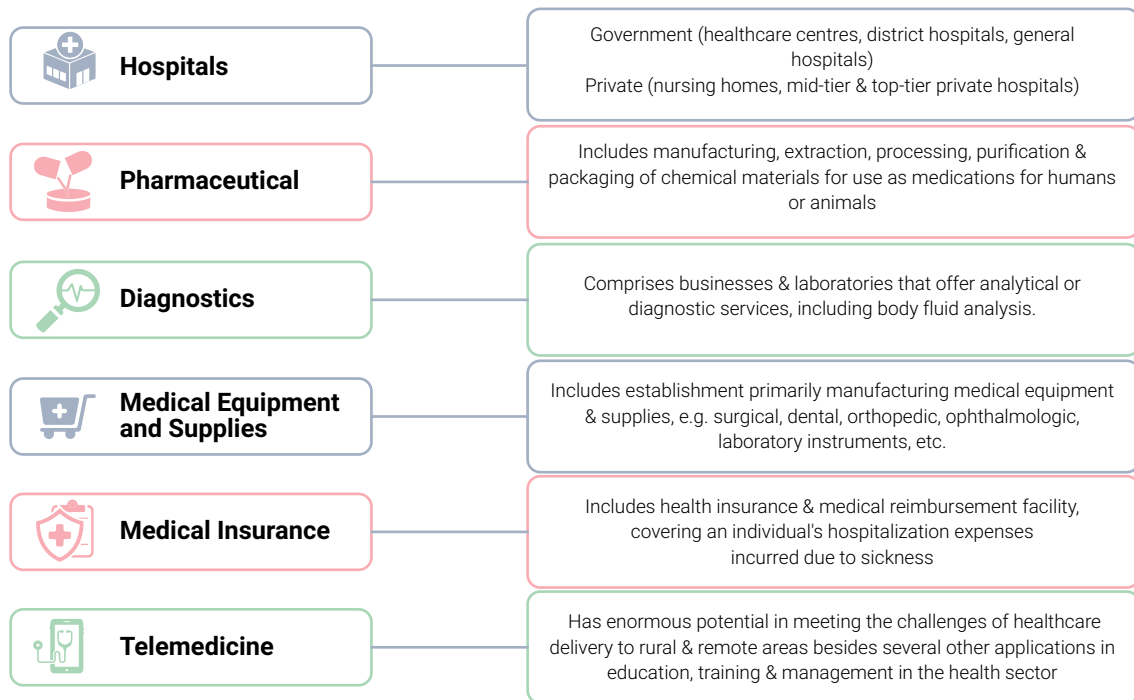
Hospitals

Government (healthcare centres, district hospitals, general hospitals)
Private (nursing homes, mid-tier & top-tier private hospitals)

Pharmaceutical

Includes manufacturing, extraction, processing, purification & packaging of chemical materials for use as medications for humans or animals

Diagnostics

Comprises businesses & laboratories that offer analytical or diagnostic services, including body fluid analysis.

Medical Equipment and Supplies

Includes establishment primarily manufacturing medical equipment & supplies, e.g. surgical, dental, orthopedic, ophthalmologic, laboratory instruments, etc.

Medical Insurance

Includes health insurance & medical reimbursement facility, covering an individual's hospitalization expenses incurred due to sickness

Telemedicine

Has enormous potential in meeting the challenges of healthcare delivery to rural & remote areas besides several other applications in education, training & management in the health sector